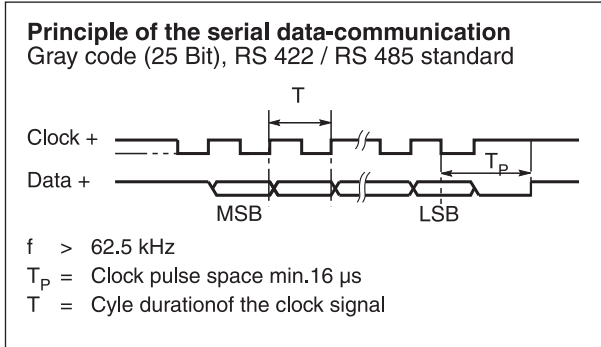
**Principle of the serial data-communication**
Gray code (25 Bit), RS 422 / RS 485 standard

T

Clock +

$T_P$

Data +

MSB

LSB

f > 62.5 kHz
$T_P$ = Clock pulse space min.16 µs
T = Cyle durationof the clock signal